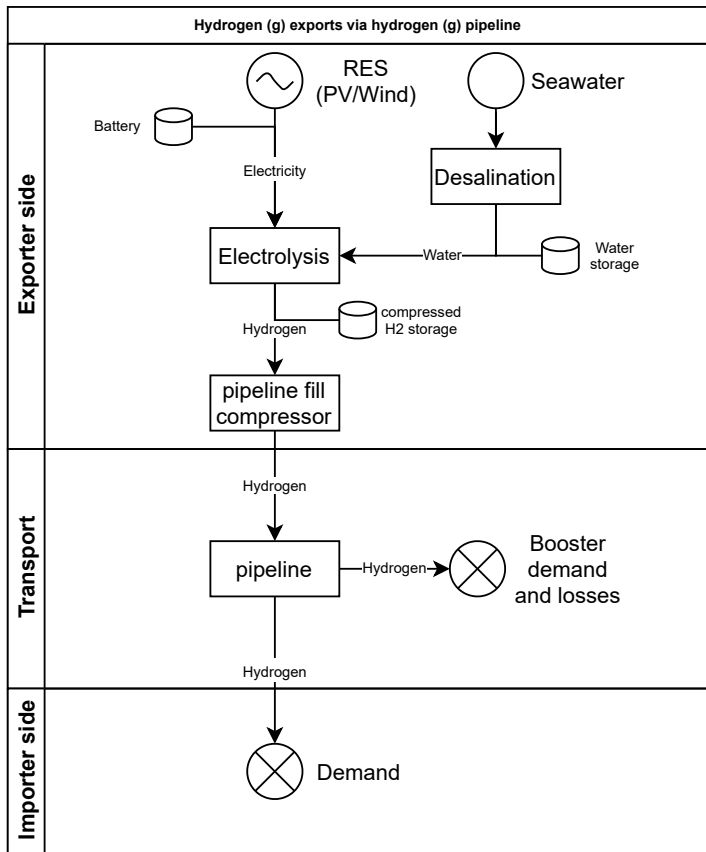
Hydrogen (g) exports via hydrogen (g) pipeline

Exporter side

RES
(PV/Wind)

Seawater

Battery

Electricity

Desalination

Electrolysis

Water

Water storage

Hydrogen

compressed H2 storage

pipeline fill compressor

Transport

Hydrogen

pipeline

Hydrogen

Booster demand and losses

Hydrogen

Importer side

Demand